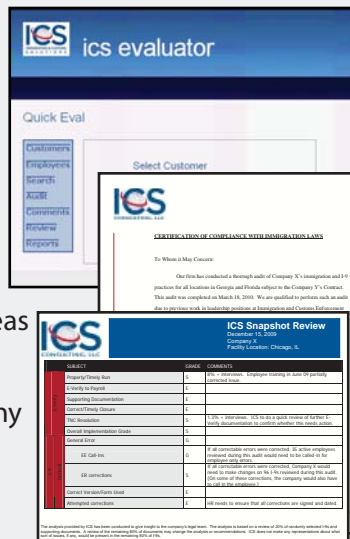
ICS
IMMIGRATION & CUSTOMS SOLUTIONS

ics evaluator

Quick Eval

Customers
Employees
Search
Audit
Comments
Review
Reports

Select Customer

ICS
CONSULTING, LLC

CERTIFICATION OF COMPLIANCE WITH IMMIGRATION LAWS

To Whom it May Concern:

Our firm has conducted a thorough audit of Company X's immigration and I-9 practices for all locations in Georgia and Florida subject to the Company Y's Contract. This audit was completed on March 18, 2010. We are qualified to perform such an audit due to previous work in leadership positions at Immigration and Customs Enforcement

eas

ny

ICS
CONSULTING, LLC

ICS Snapshot Review
December 15, 2009
Company X
Facility Location: Chicago, IL

| SUBJECT | GRADE | COMMENTS |
|---|---|---|
| Property/Timely Run | E | 8% = Interviews. Employee training in June 09 partially corrected issue. |
| E-Verify to Payroll | E | |
| Supporting Documentation | E | |
| Correct/Timely Closure | E | |
| TNC Resolution | S | 1.3% = Interviews. ICS to do a quick review of further E-Verify documentation to confirm whether this needs action. |
| Overall Implementation Grade | S | |
| General Error | E | |
| EE Call-Ins | G | If all correctable errors were corrected, IS active employees reviewed during this audit would need to be called in for employer-only errors. |
| ER corrections | S | If all correctable errors were corrected, Company X would need to make changes on No I-9s reviewed during this audit. (On some of these corrections, the company would also have to call in the employee.) |
| Correct Version/Form Used | E | |
| Attempted corrections | E | Will needs to ensure that all corrections are signed and dated. |

The analysis provided by ICS has been conducted to give insight to the company's legal team. The analysis is based on a review of 20% of randomly selected I-9s and supporting documents. A review of the remaining 80% of documents may change the analysis or recommendations. ICS does not make any representations about what sort of issues, if any, would be present in the remaining 80% of I-9s.